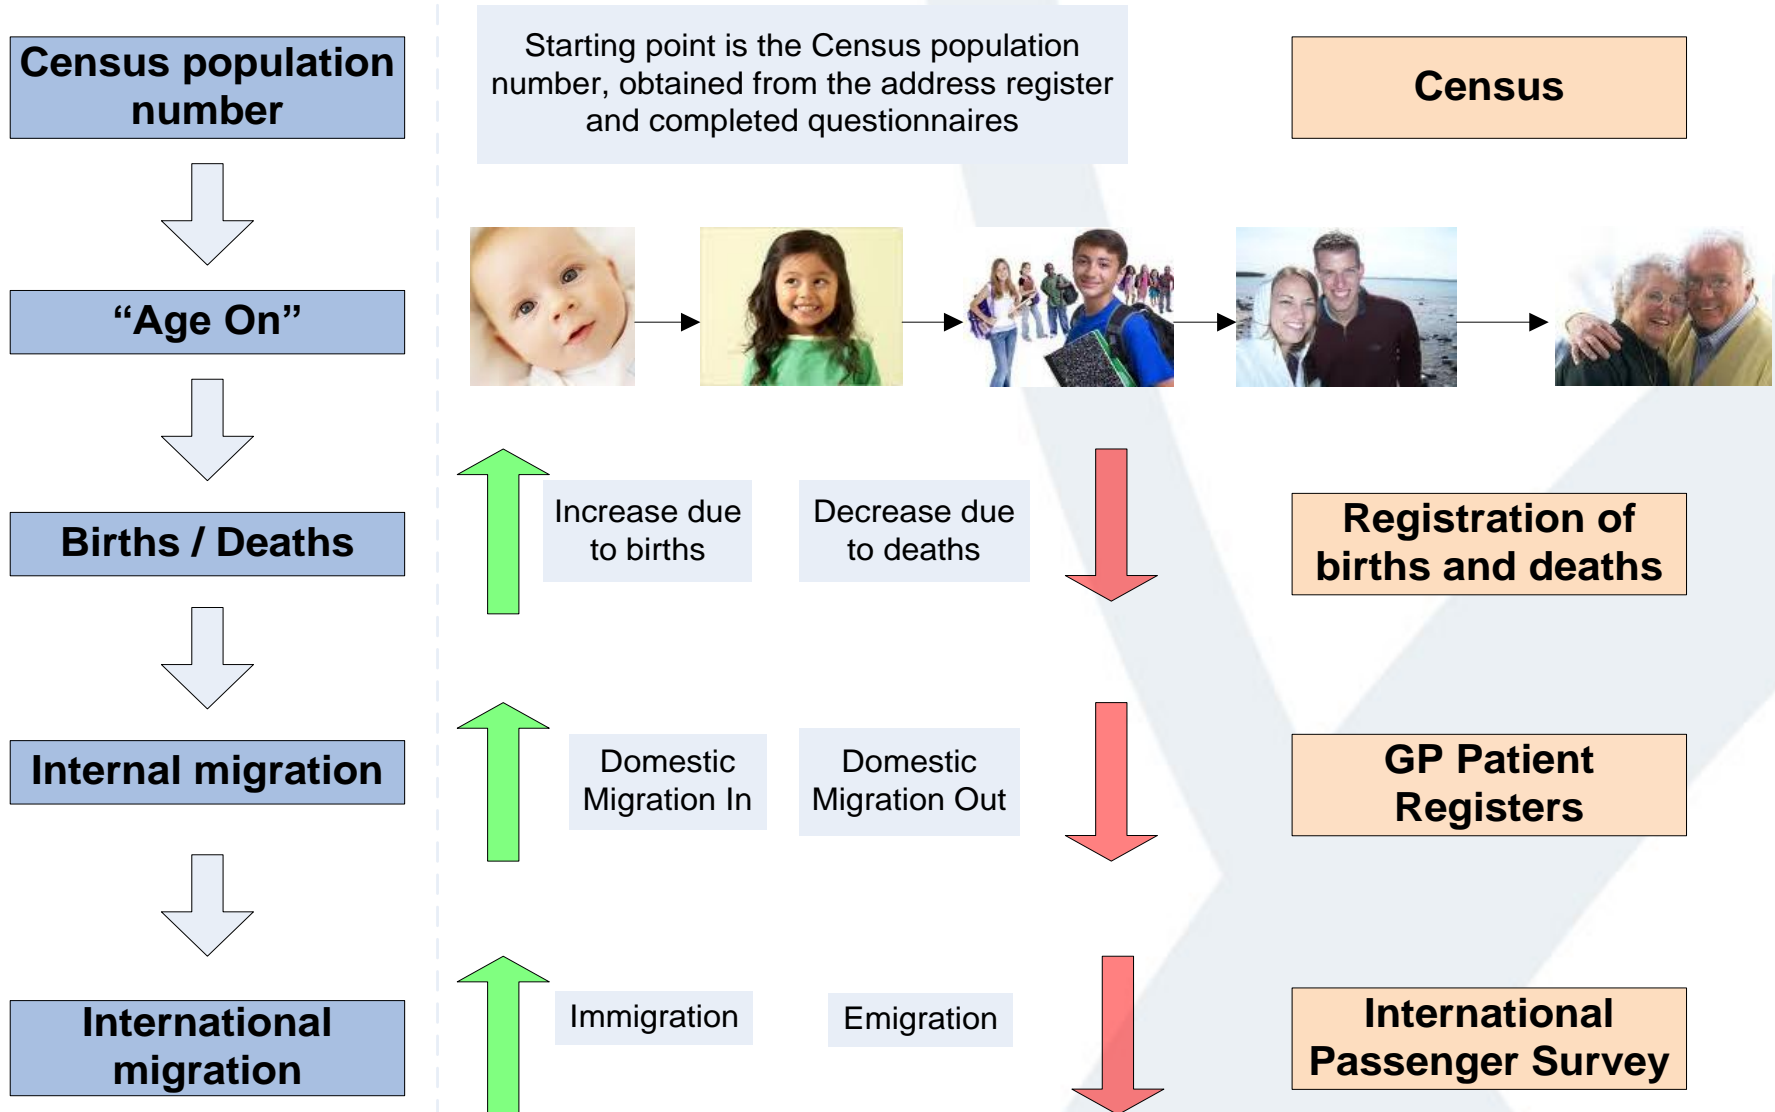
Census population number

“Age On”

Births / Deaths

Internal migration

International migration

Starting point is the Census population number, obtained from the address register and completed questionnaires

Census

Increase due to births

Decrease due to deaths

Registration of births and deaths

Domestic Migration In

Domestic Migration Out

GP Patient Registers

Immigration

Emigration

International Passenger Survey